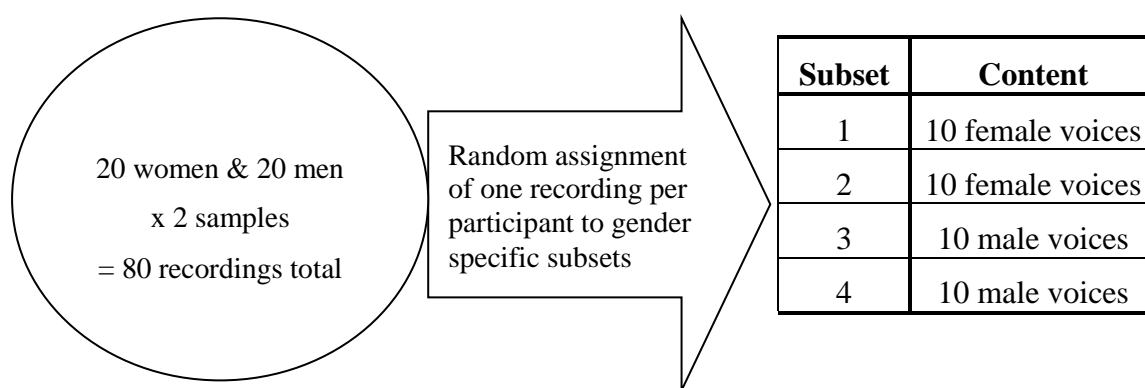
20 women & 20 men
x 2 samples
= 80 recordings total

Random assignment of one recording per participant to gender specific subsets

| Subset | Content |
|---|---|
| 1 | 10 female voices |
| 2 | 10 female voices |
| 3 | 10 male voices |
| 4 | 10 male voices |